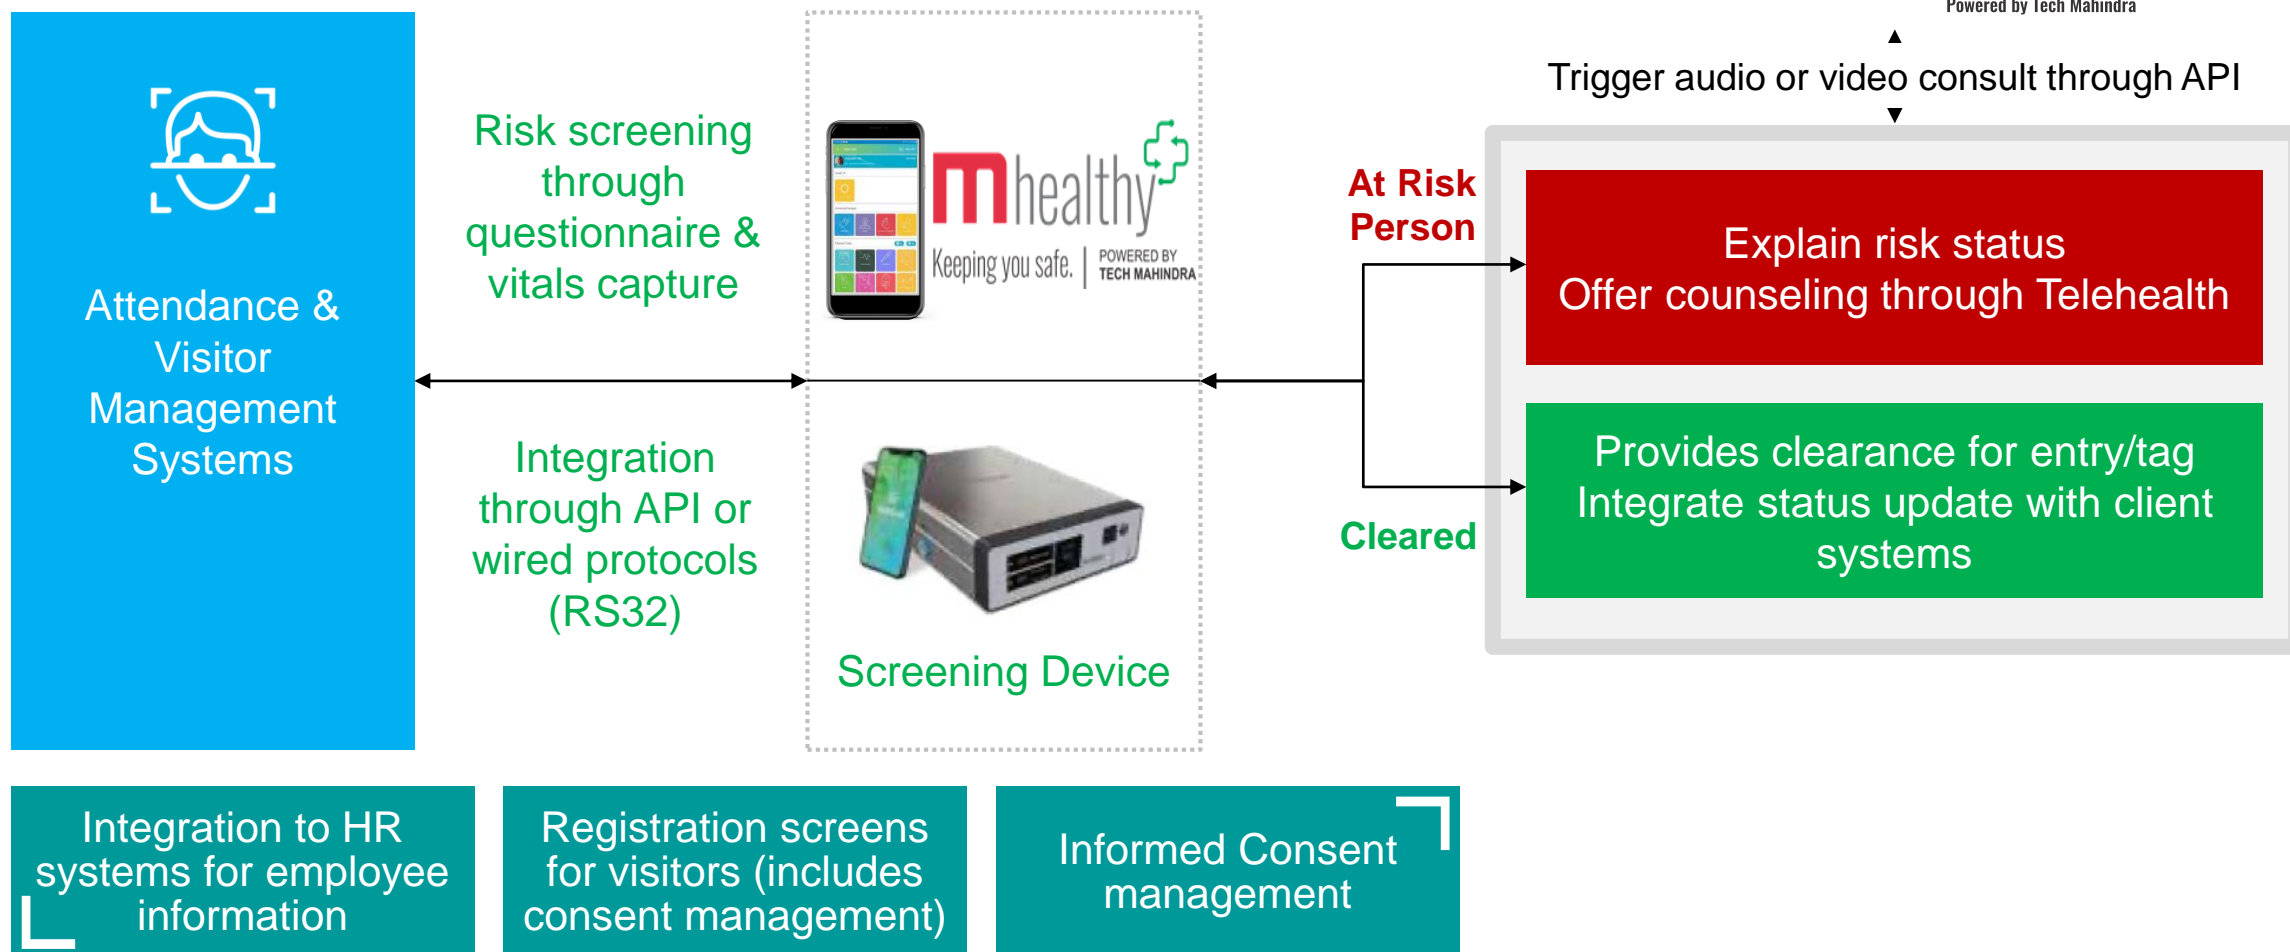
Attendance & Visitor Management Systems

Risk screening through questionnaire & vitals capture

Integration through API or wired protocols (RS32)

mhealthy

Keeping you safe. | POWERED BY TECH MAHINDRA

Screening Device

Powered by Tech Mahindra

Trigger audio or video consult through API

At Risk Person

Explain risk status
Offer counseling through Telehealth

Cleared

Provides clearance for entry/tag
Integrate status update with client systems

Integration to HR systems for employee information

Registration screens for visitors (includes consent management)

Informed Consent management